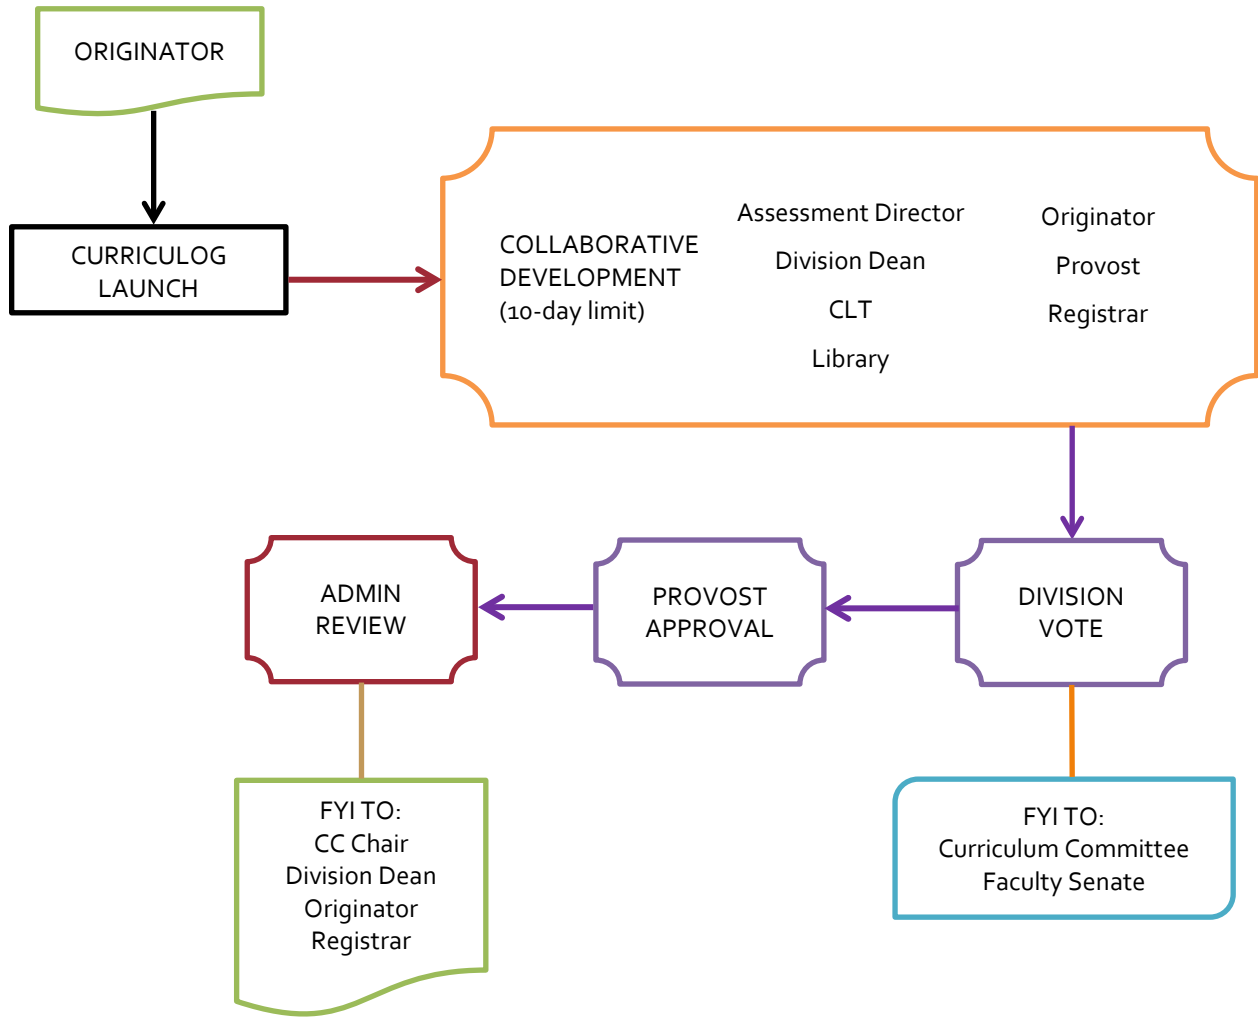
ORIGINATOR

CURRICULOG LAUNCH

COLLABORATIVE DEVELOPMENT (10-day limit)

Assessment Director
Division Dean
CLT
Library

Originator
Provost
Registrar

DIVISION VOTE

PROVOST APPROVAL

ADMIN REVIEW

FYI TO:
CC Chair
Division Dean
Originator
Registrar

FYI TO:
Curriculum Committee
Faculty Senate